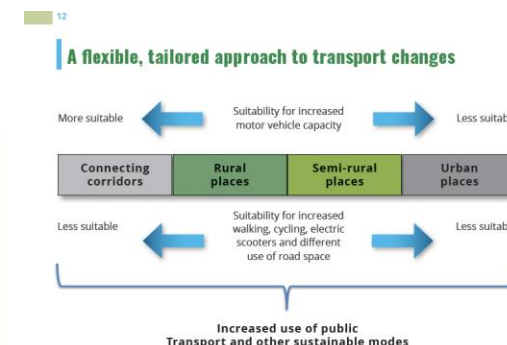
12

A flexible, tailored approach to transport changes

More suitable

Suitability for increased motor vehicle capacity

Less suitab

| Connecting corridors | Rural places | Semi-rural places | Urban places |
|---|---|---|---|

Less suitable

Suitability for increased walking, cycling, electric scooters and different use of road space

Less suitab

Increased use of public Transport and other sustainable modes